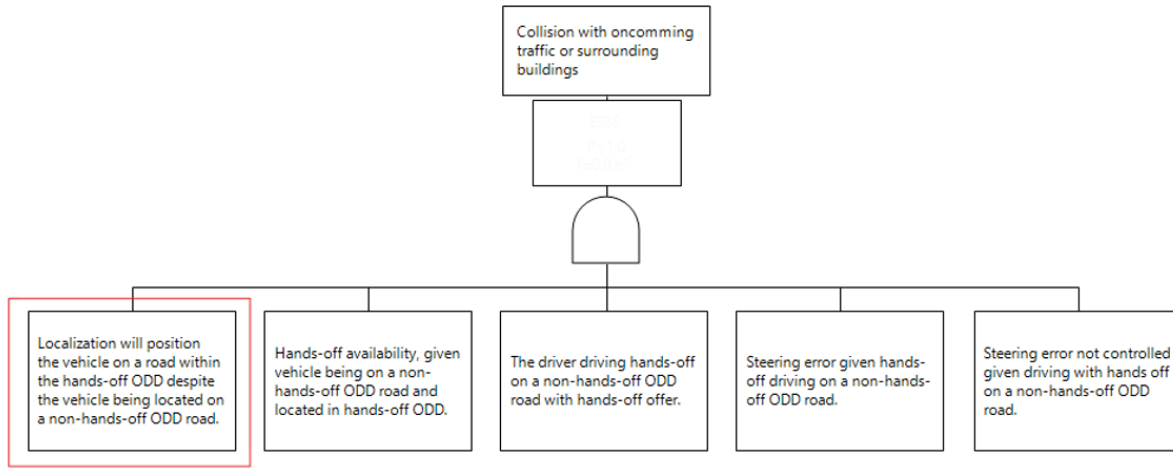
Collision with oncomming traffic or surrounding buildings

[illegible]

Localization will position the vehicle on a road within the hands-off ODD despite the vehicle being located on a non-hands-off ODD road.

Hands-off availability, given vehicle being on a non-hands-off ODD road and located in hands-off ODD.

The driver driving hands-off on a non-hands-off ODD road with hands-off offer.

Steering error given hands-off driving on a non-hands-off ODD road.

Steering error not controlled given driving with hands off on a non-hands-off ODD road.